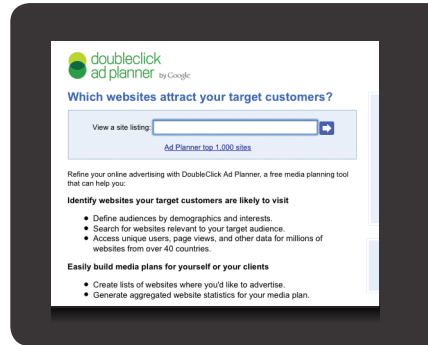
doubleclick ad planner by Google

Which websites attract your target customers?

View a site listing:

Ad Planner top 1,000 sites

Refine your online advertising with DoubleClick Ad Planner, a free media planning tool that can help you:

Identify websites your target customers are likely to visit

- Define audiences by demographics and interests.
- Search for websites relevant to your target audience.
- Access unique users, page views, and other data for millions of websites from over 40 countries.

Easily build media plans for yourself or your clients

- Create lists of websites where you'd like to advertise.
- Generate aggregated website statistics for your media plan.